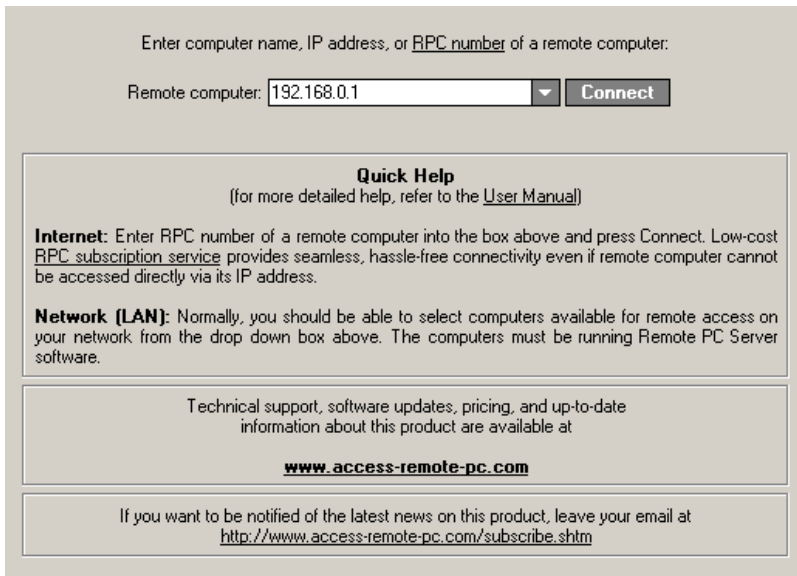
Enter computer name, IP address, or RPC number of a remote computer:

Remote computer: 192.168.0.1 Connect

Quick Help
(for more detailed help, refer to the User Manual)

Internet: Enter RPC number of a remote computer into the box above and press Connect. Low-cost RPC subscription service provides seamless, hassle-free connectivity even if remote computer cannot be accessed directly via its IP address.

Network (LAN): Normally, you should be able to select computers available for remote access on your network from the drop down box above. The computers must be running Remote PC Server software.

Technical support, software updates, pricing, and up-to-date information about this product are available at

www.access-remote-pc.com

If you want to be notified of the latest news on this product, leave your email at http://www.access-remote-pc.com/subscribe.shtm